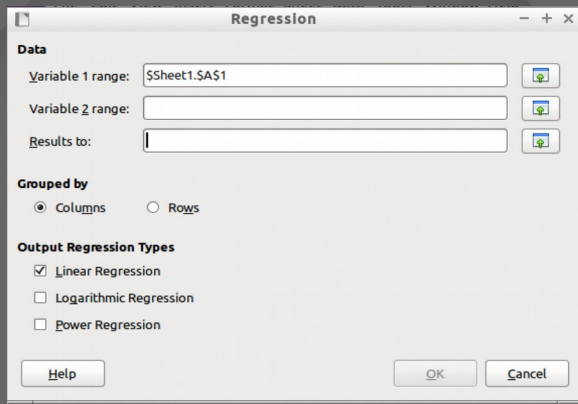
Regression

Data

Variable 1 range: $Sheet1.$A$1

Variable 2 range:

Results to:

Grouped by

Columns

Rows

Output Regression Types

Linear Regression

Logarithmic Regression

Power Regression

Help

OK

Cancel